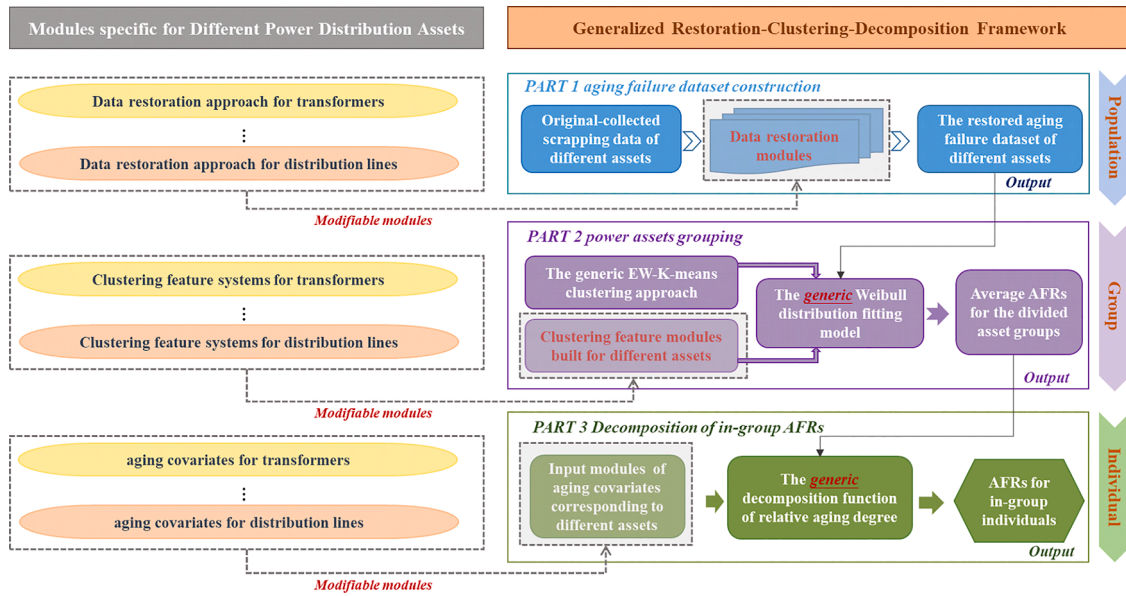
Modules specific for Different Power Distribution Assets

Data restoration approach for transformers

⋮

Data restoration approach for distribution lines

Modifiable modules

Clustering feature systems for transformers

⋮

Clustering feature systems for distribution lines

Modifiable modules

aging covariates for transformers

⋮

aging covariates for distribution lines

Modifiable modules

Generalized Restoration-Clustering-Decomposition Framework

PART 1 aging failure dataset construction

Original-collected scrapping data of different assets

Data restoration modules

The restored aging failure dataset of different assets

Output

Population

PART 2 power assets grouping

The generic EW-K-means clustering approach

Clustering feature modules built for different assets

The generic Weibull distribution fitting model

Average AFRs for the divided asset groups

Output

Group

PART 3 Decomposition of in-group AFRs

Input modules of aging covariates corresponding to different assets

The generic decomposition function of relative aging degree

AFRs for in-group individuals

Output

Individual